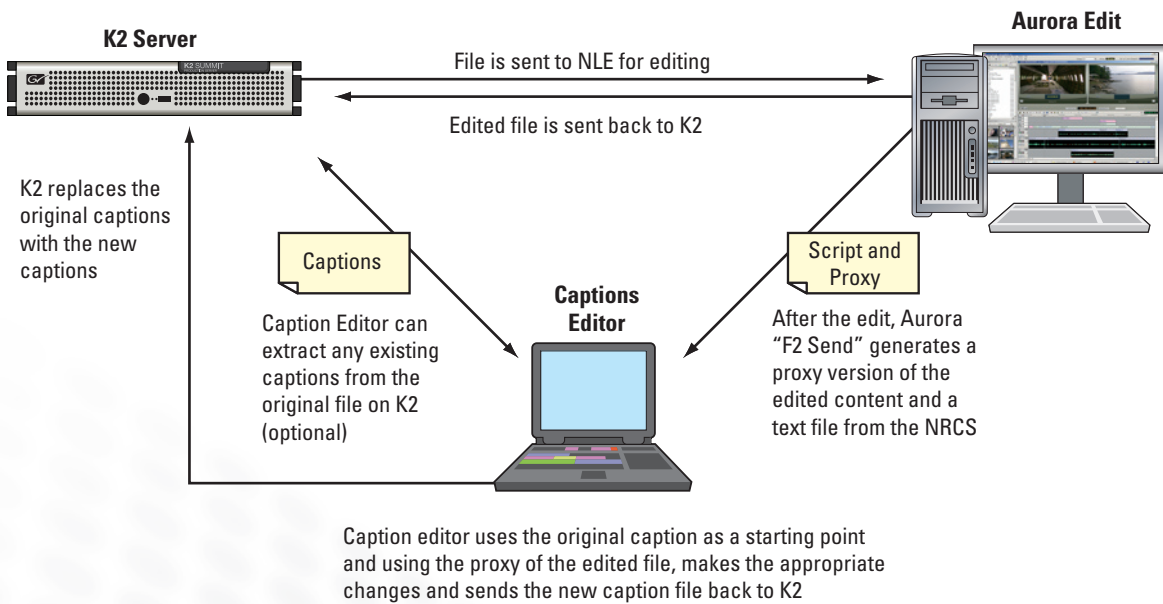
K2 Server

K2 SUMMIT

Aurora Edit

File is sent to NLE for editing

Edited file is sent back to K2

K2 replaces the original captions with the new captions

Captions

Caption Editor can extract any existing captions from the original file on K2 (optional)

Captions Editor

Script and Proxy

After the edit, Aurora "F2 Send" generates a proxy version of the edited content and a text file from the NRCS

Caption editor uses the original caption as a starting point and using the proxy of the edited file, makes the appropriate changes and sends the new caption file back to K2